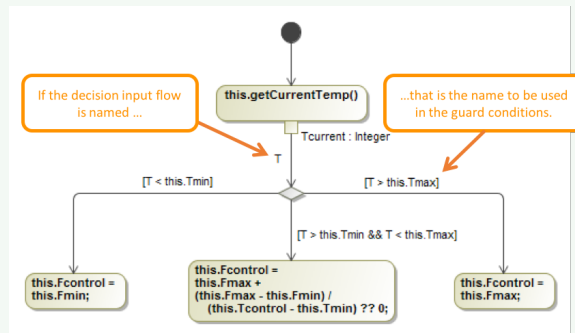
If the decision input flow is named ...

this.getCurrentTemp()

...that is the name to be used in the guard conditions.

Tcurrent : Integer

T

[T < this.Tmin]

[T > this.Tmax]

[T > this.Tmin && T < this.Tmax]

this.Fcontrol = this.Fmin;

this.Fcontrol = this.Fmax + (this.Fmax - this.Fmin) / (this.Tcontrol - this.Tmin) ?? 0;

this.Fcontrol = this.Fmax;